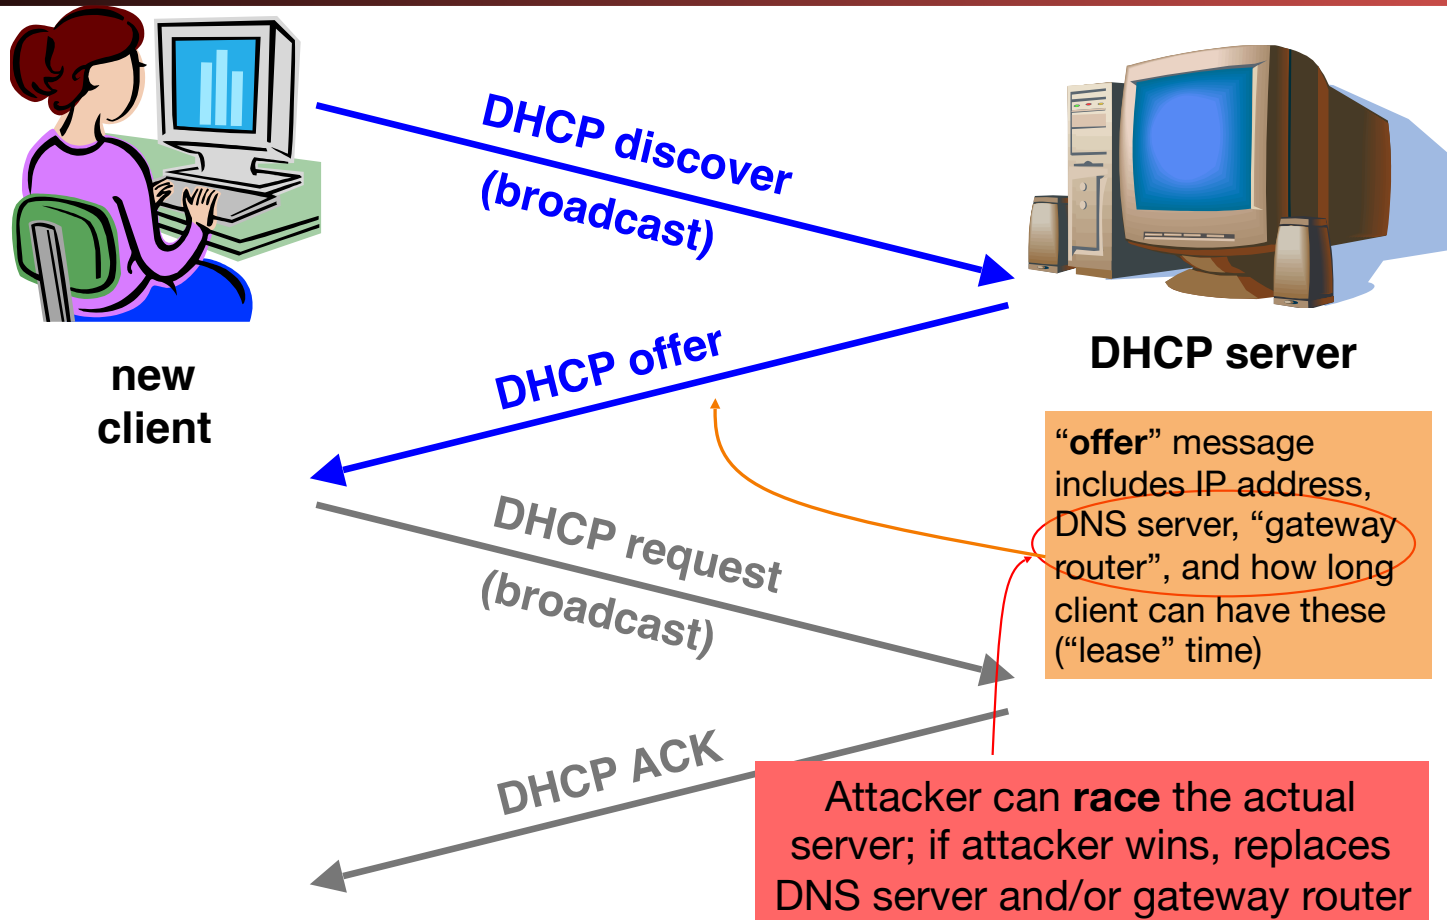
DHCP discover (broadcast)

DHCP server

new client

DHCP offer

"offer" message includes IP address, DNS server, "gateway router", and how long client can have these ("lease" time)

DHCP request (broadcast)

DHCP ACK

Attacker can race the actual server; if attacker wins, replaces DNS server and/or gateway router